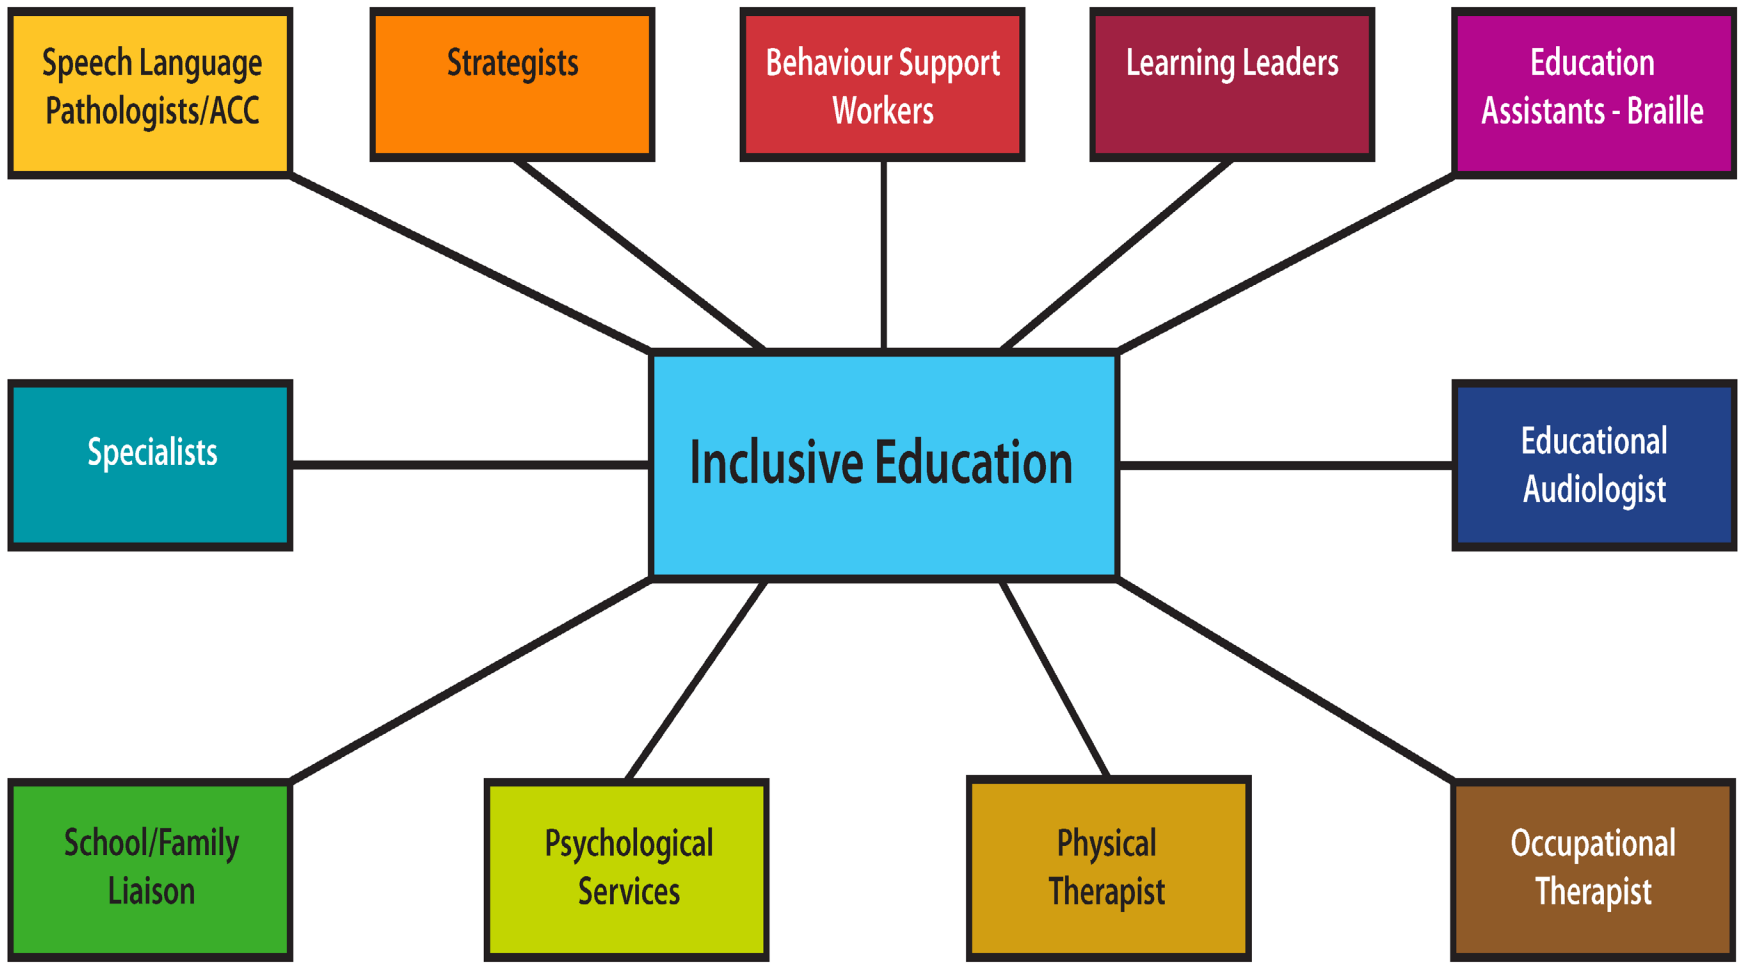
Speech Language Pathologists/ACC

Strategists

Behaviour Support Workers

Learning Leaders

Education Assistants - Braille

Specialists

Inclusive Education

Educational Audiologist

School/Family Liaison

Psychological Services

Physical Therapist

Occupational Therapist